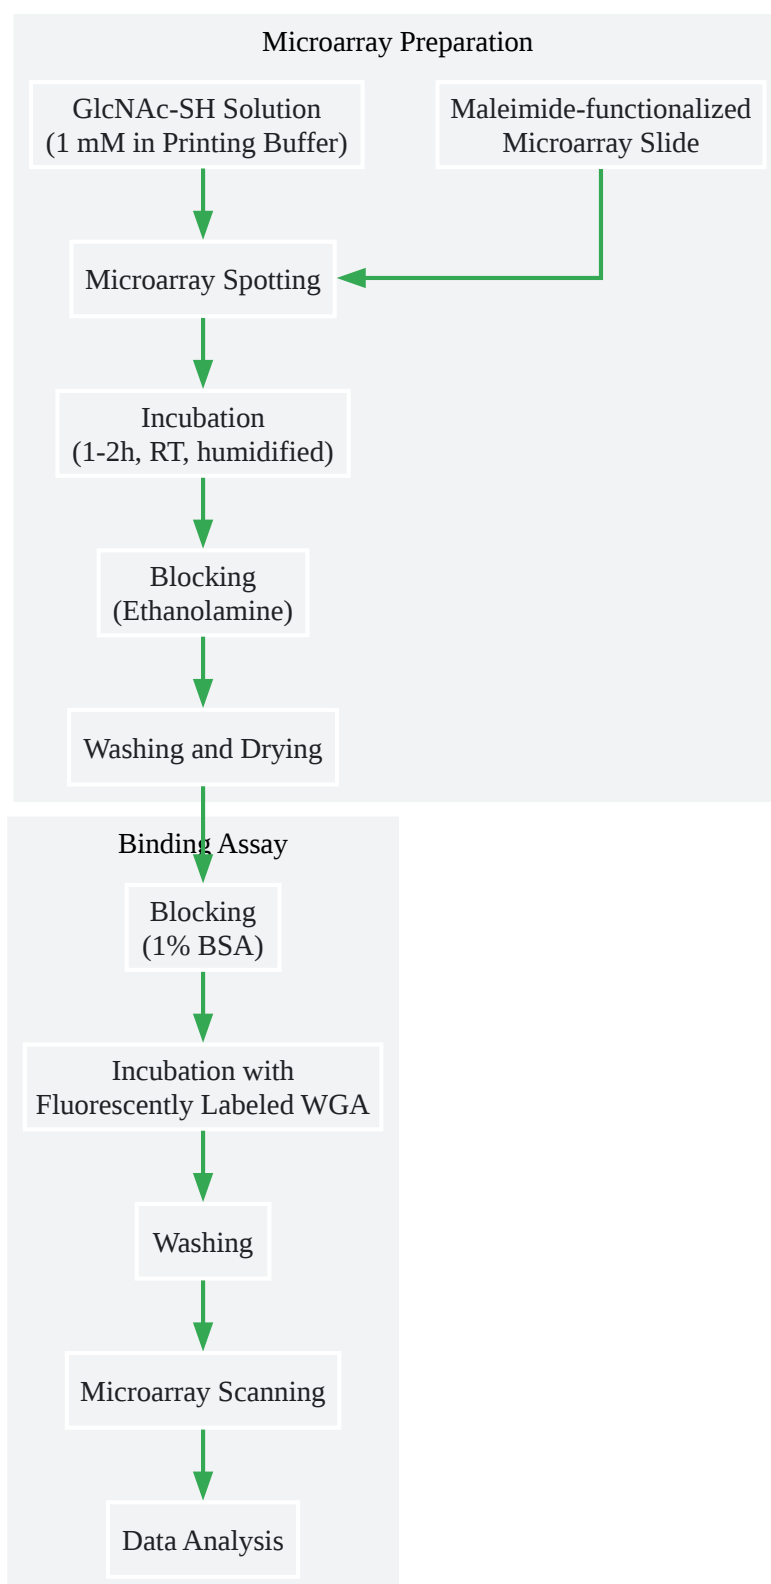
Microarray Preparation

GlcNAc-SH Solution
(1 mM in Printing Buffer)

Maleimide-functionalized
Microarray Slide

Microarray Spotting

Incubation
(1-2h, RT, humidified)

Blocking
(Ethanolamine)

Washing and Drying

Binding Assay

Blocking
(1% BSA)

Incubation with
Fluorescently Labeled WGA

Washing

Microarray Scanning

Data Analysis